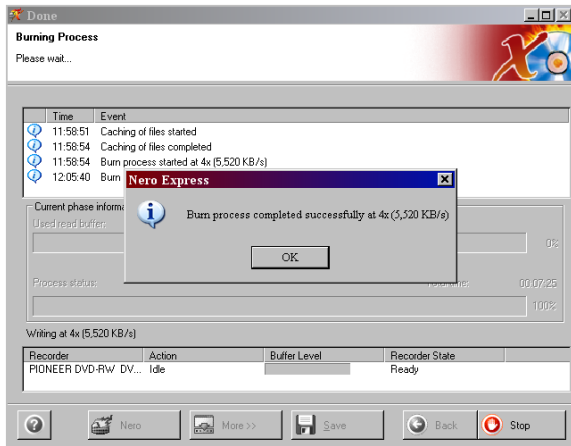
Done

Burning Process

Please wait...

| Time | Event |
|---|---|
| 11:58:51 | Caching of files started |
| 11:58:54 | Caching of files completed |
| 11:58:54 | Burn process started at 4x (5,520 KB/s) |
| 12:05:40 | Burn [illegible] |

Nero Express

Burn process completed successfully at 4x (5,520 KB/s)

OK

Current phase informa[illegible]

Used read buffer:

0%

Process status:

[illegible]time:

00:07:25

100%

Writing at 4x (5,520 KB/s)

| Recorder | Action | Buffer Level | Recorder State |
|---|---|---|---|
| PIONEER DVD-RW DV... | Idle | | Ready |

Nero

More >>

Save

Back

Stop